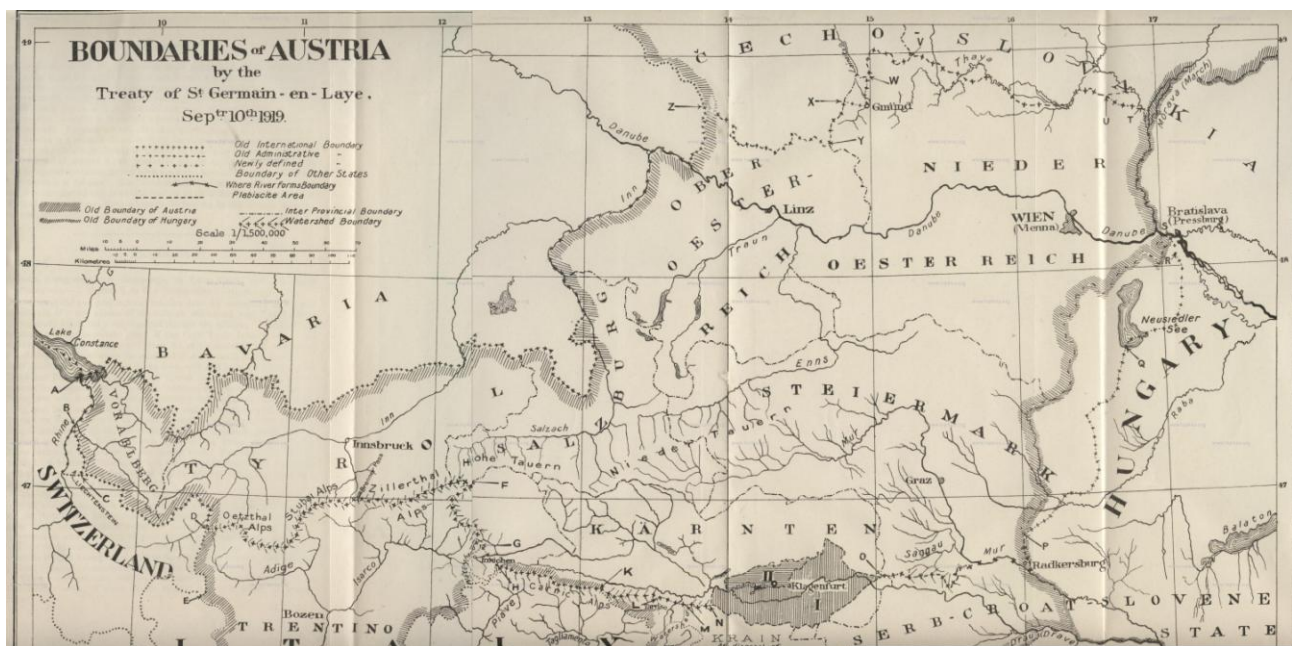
BOUNDARIES of AUSTRIA
by the
Treaty of St Germain-en-Laye.
Septr 10th 1919.

Old International Boundary
Old Administrative "
Newly defined "
Boundary of Other States
Where River Forms Boundary
Plebiscite Area
Old Boundary of Austria
Old Boundary of Hungary
Inter Provincial Boundary
Watershed Boundary
Scale 1/1,500,000
Miles
Kilometres

10
11
12
13
14
15
16
17
49
48
47

C E C H O - S L O V A K I A
Z
X
W
Gmünd
Thaya
Y
U
T
Morava (March)
Danube
Inn
O B E R
O E S T E R -
R E I C H
Linz
Traun
N I E D E R
O E S T E R R E I C H
WIEN (Vienna)
Danube
Bratislava (Pressburg)
R
Neusiedler See
H U N G A R Y
Raba
Lake Constance
A
B
B A V A R I A
Rhine
V O R A R L B E R G
C
LIECHTENSTEIN
SWITZERLAND
Inn
S A L Z B U R G
Salzach
Enns
S T E I E R M A R K
Innsbruck
T Y R O L
Zillerthal Alps
Hohe Tauern
Niedere Tauern
F
Mur
Graz
Oetzthal Alps
Stubai Alps
Adige
Isarco
G
K Ä R N T E N
K
O
Saggau
Mur
P
Radkersburg
Balaton
Bozen
T R E N T I N O
E
H
Piave
Carnic Alps
L
Klagenfurt
I
II
M
N
KRAIN
S E R B - C R O A T - S L O V E N E
S T A T E
Drau
Tagliamento
I T A L Y